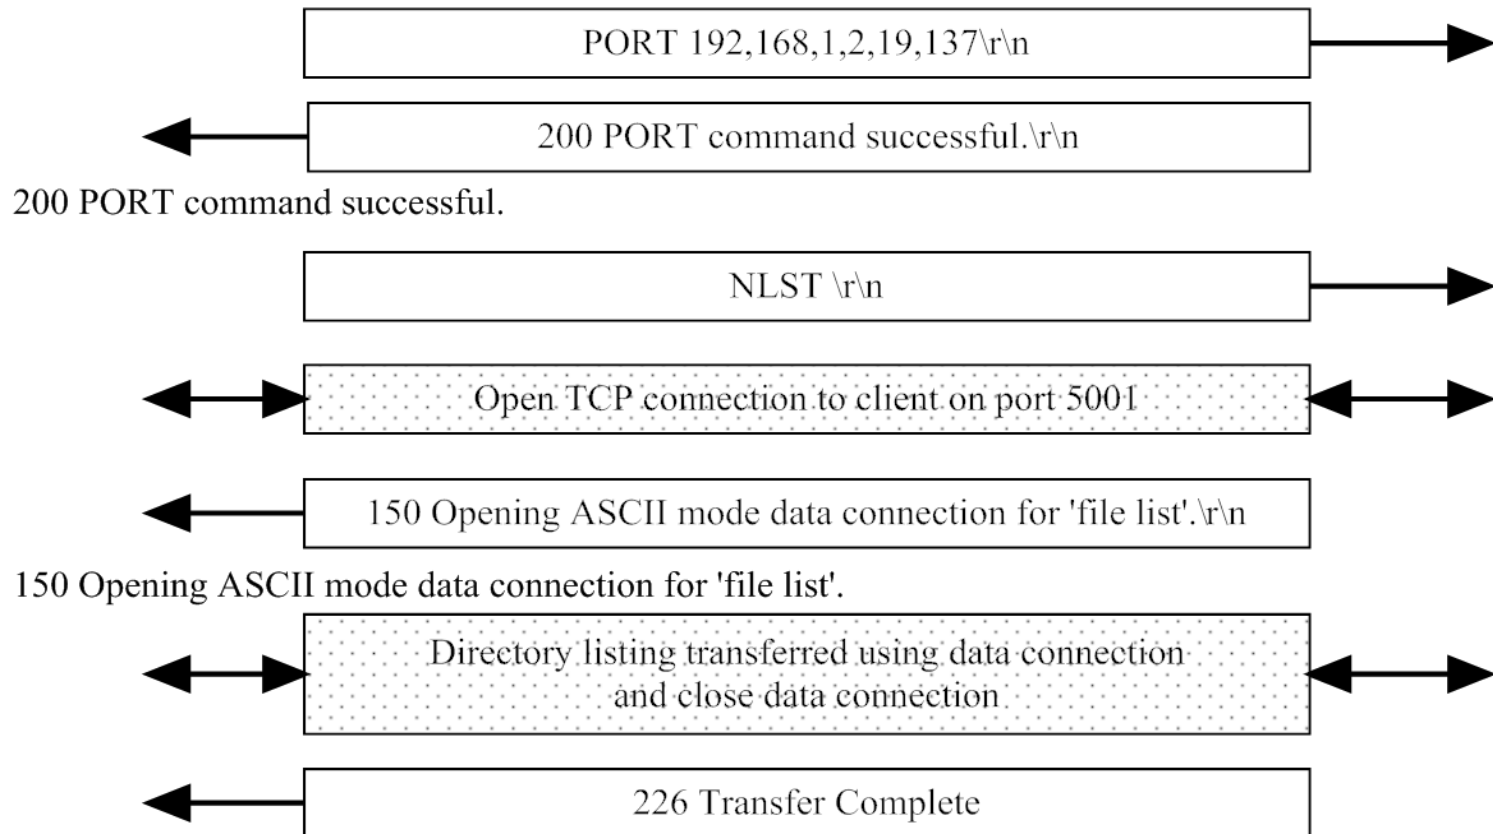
PORT 192,168,1,2,19,137\r\n

200 PORT command successful.\r\n

200 PORT command successful.

NLST \r\n

Open TCP connection to client on port 5001

150 Opening ASCII mode data connection for 'file list'.\r\n

150 Opening ASCII mode data connection for 'file list'.

Directory listing transferred using data connection and close data connection

226 Transfer Complete